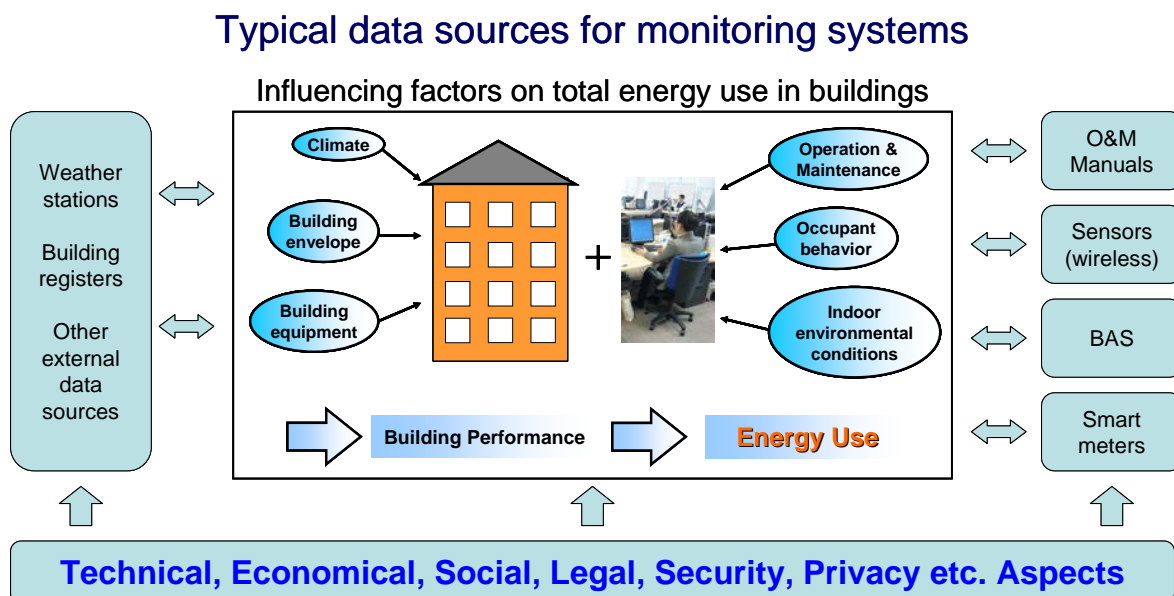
Typical data sources for monitoring systems

Influencing factors on total energy use in buildings

Weather stations

Building registers

Other external data sources

Climate

Building envelope

Building equipment

+

Operation & Maintenance

Occupant behavior

Indoor environmental conditions

Building Performance

Energy Use

O&M Manuals

Sensors (wireless)

BAS

Smart meters

Technical, Economical, Social, Legal, Security, Privacy etc. Aspects